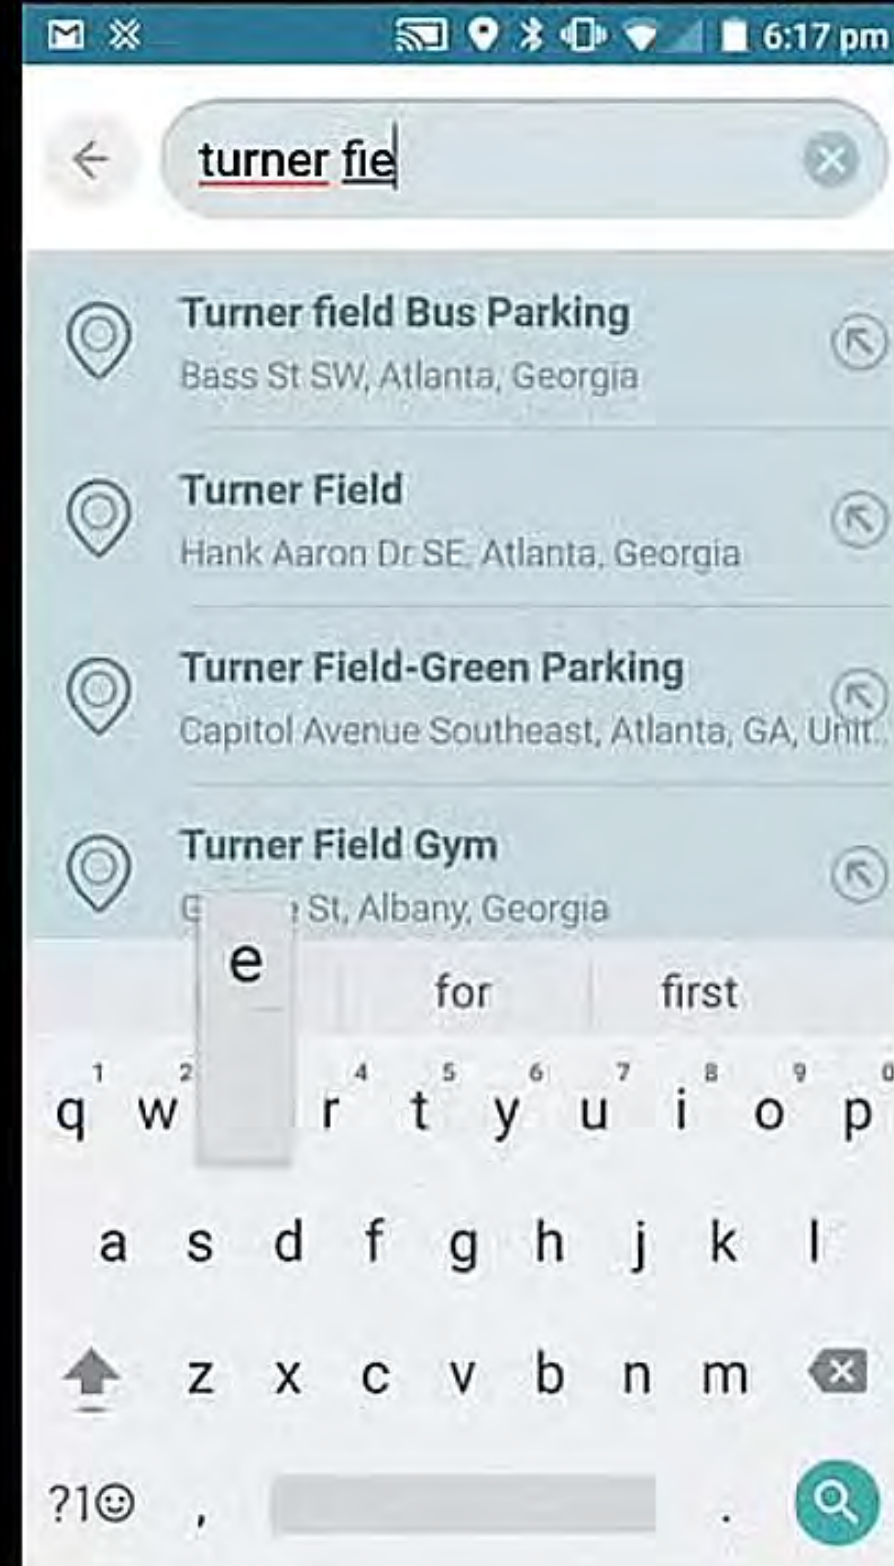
6:17 pm

turner fie

Turner field Bus Parking
Bass St SW, Atlanta, Georgia

Turner Field
Hank Aaron Dr SE, Atlanta, Georgia

Turner Field-Green Parking
Capitol Avenue Southeast, Atlanta, GA, Unit

Turner Field Gym
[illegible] St, Albany, Georgia

e
for
first

1 2 4 5 6 7 8 9 0
q w e r t y u i o p
a s d f g h j k l
z x c v b n m
?1☺ , .